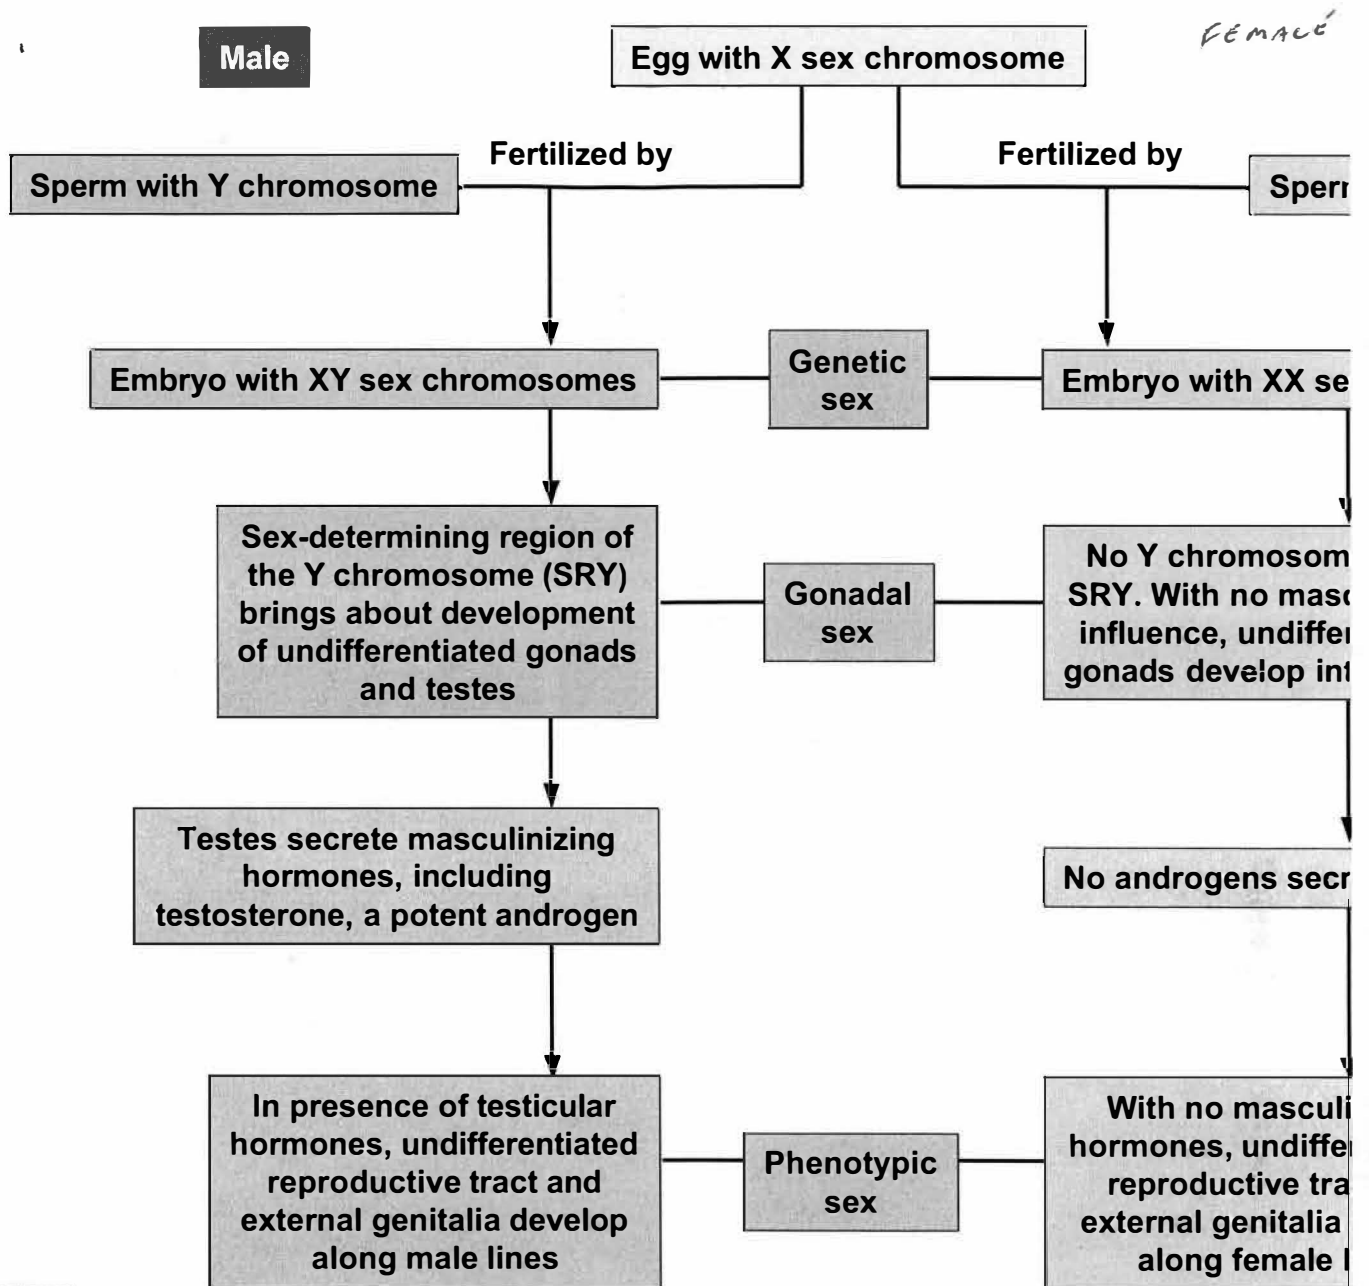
Male

Egg with X sex chromosome

FEMALE

Fertilized by

Fertilized by

Sperm with Y chromosome

Sperr

Embryo with XY sex chromosomes

Genetic sex

Embryo with XX se

Sex-determining region of the Y chromosome (SRY) brings about development of undifferentiated gonads and testes

Gonadal sex

No Y chromosom SRY. With no masc influence, undiffer gonads develop int

Testes secrete masculinizing hormones, including testosterone, a potent androgen

No androgens secr

In presence of testicular hormones, undifferentiated reproductive tract and external genitalia develop along male lines

Phenotypic sex

With no mascul hormones, undiffe reproductive tra external genitalia along female